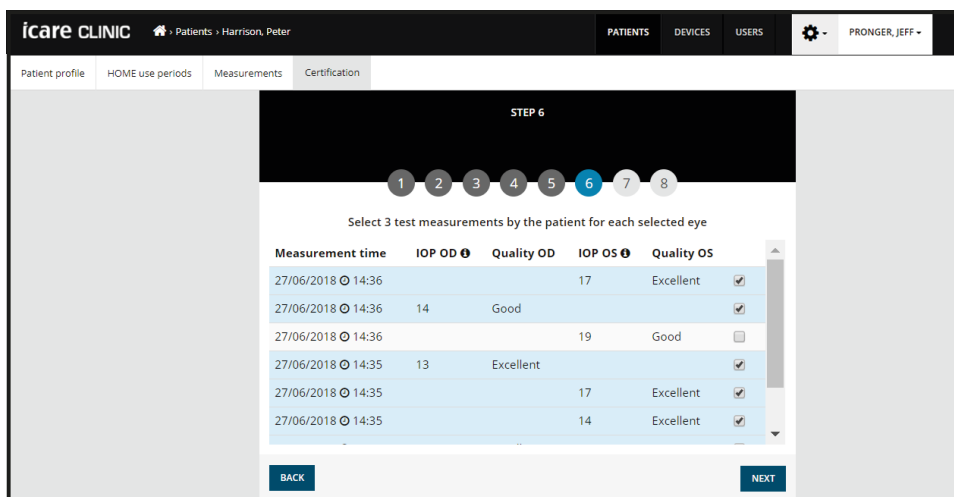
icare CLINIC › Patients › Harrison, Peter

PATIENTS DEVICES USERS PRONGER, JEFF

Patient profile HOME use periods Measurements Certification

STEP 6

1 2 3 4 5 6 7 8

Select 3 test measurements by the patient for each selected eye

| Measurement time | IOP OD | Quality OD | IOP OS | Quality OS | |
|---|---|---|---|---|---|
| 27/06/2018 14:36 | | | 17 | Excellent | ☑ |
| 27/06/2018 14:36 | 14 | Good | | | ☑ |
| 27/06/2018 14:36 | | | 19 | Good | ☐ |
| 27/06/2018 14:35 | 13 | Excellent | | | ☑ |
| 27/06/2018 14:35 | | | 17 | Excellent | ☑ |
| 27/06/2018 14:35 | | | 14 | Excellent | ☑ |

BACK NEXT